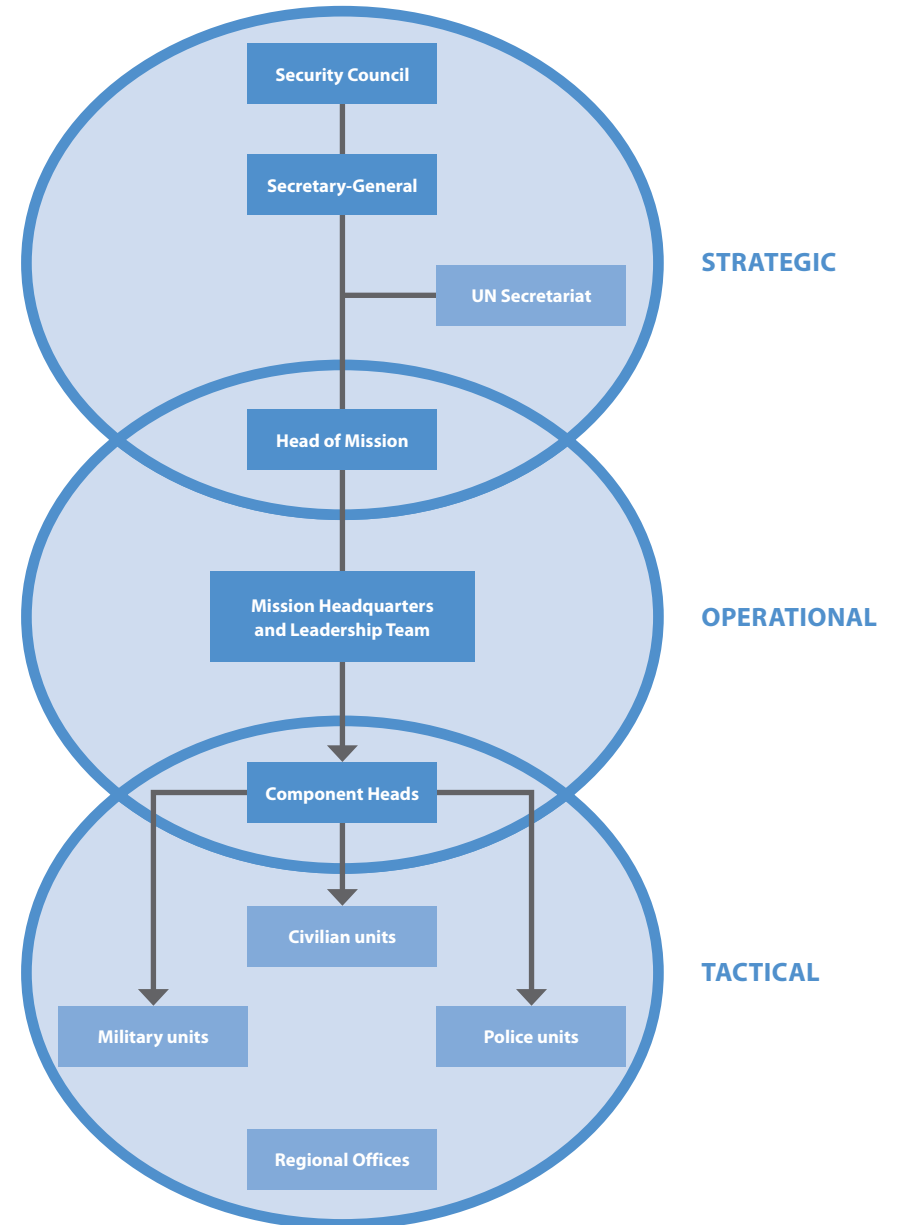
Security Council

Secretary-General

UN Secretariat

STRATEGIC

Head of Mission

Mission Headquarters and Leadership Team

OPERATIONAL

Component Heads

Civilian units

TACTICAL

Military units

Police units

Regional Offices